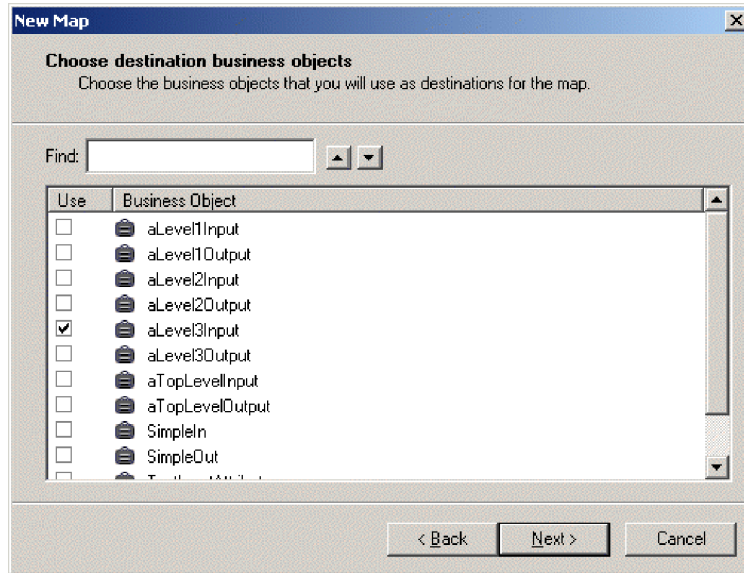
New Map

**Choose destination business objects**
Choose the business objects that you will use as destinations for the map.

Find:

| Use | Business Object |
|---|---|
| ☐ | aLevel1Input |
| ☐ | aLevel1Output |
| ☐ | aLevel2Input |
| ☐ | aLevel2Output |
| ☑ | aLevel3Input |
| ☐ | aLevel3Output |
| ☐ | aTopLevelInput |
| ☐ | aTopLevelOutput |
| ☐ | SimpleIn |
| ☐ | SimpleOut |
| ☐ | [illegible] |

< Back   Next >   Cancel